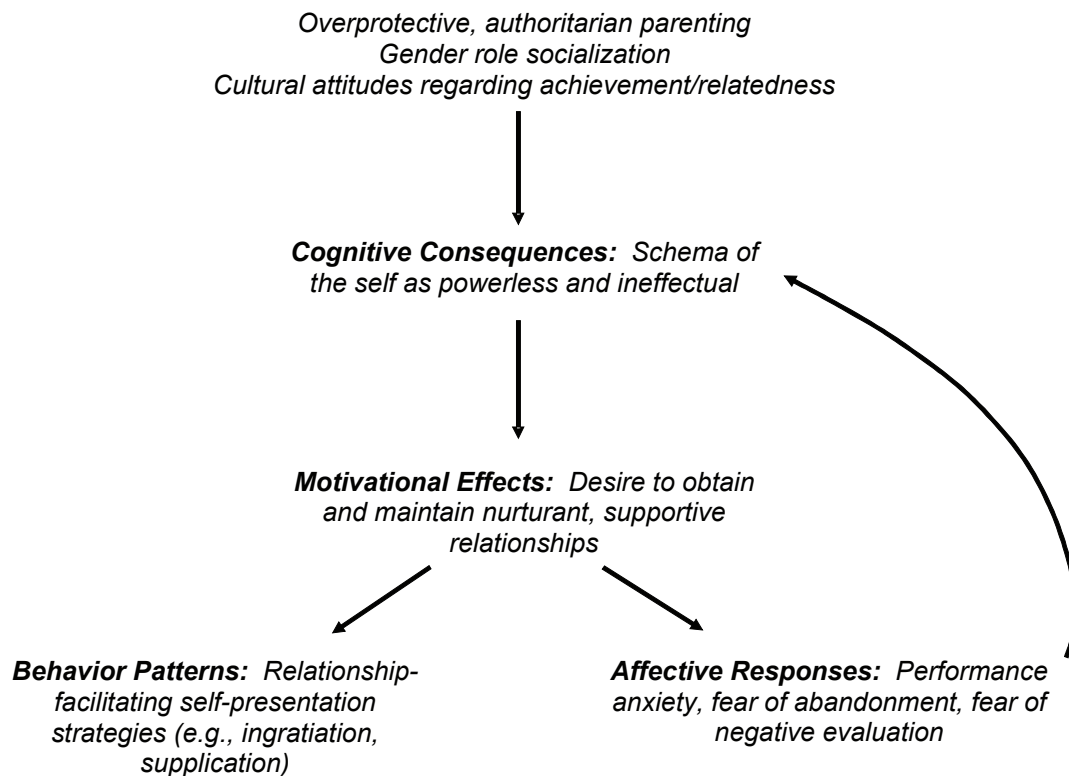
Overprotective, authoritarian parenting
Gender role socialization
Cultural attitudes regarding achievement/relatedness

Cognitive Consequences: Schema of the self as powerless and ineffectual

Motivational Effects: Desire to obtain and maintain nurturant, supportive relationships

Behavior Patterns: Relationship-facilitating self-presentation strategies (e.g., ingratiation, supplication)

Affective Responses: Performance anxiety, fear of abandonment, fear of negative evaluation